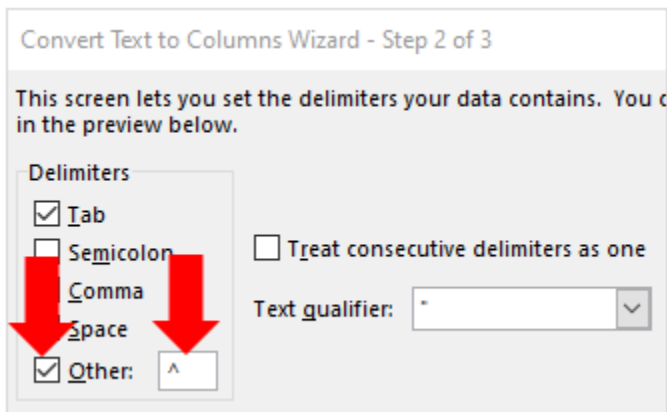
Convert Text to Columns Wizard - Step 2 of 3

This screen lets you set the delimiters your data contains. You c in the preview below.

Delimiters

Tab

Semicolon

Comma

Space

Other: ^

Treat consecutive delimiters as one

Text qualifier: "